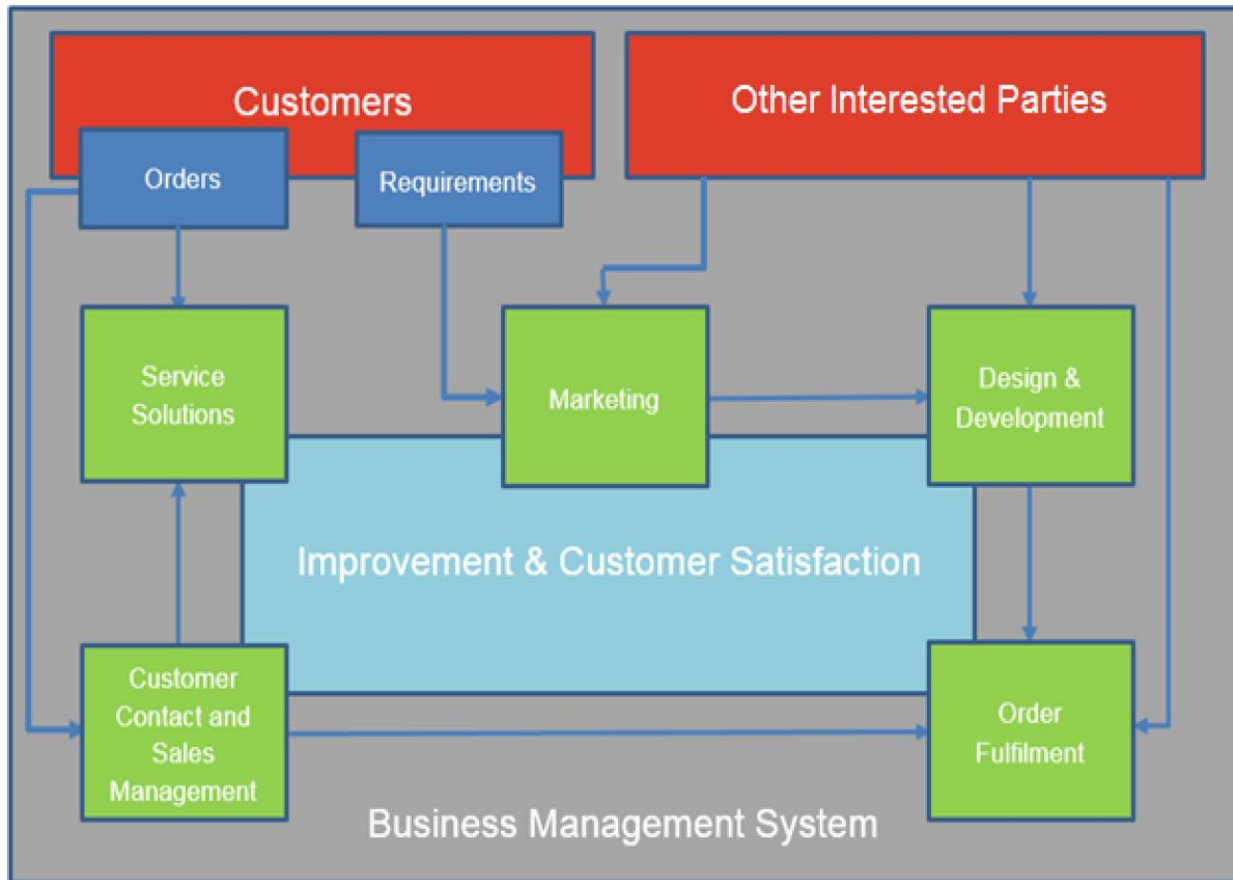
Customers

Other Interested Parties

Orders

Requirements

Service Solutions

Marketing

Design & Development

Improvement & Customer Satisfaction

Customer Contact and Sales Management

Order Fulfilment

Business Management System